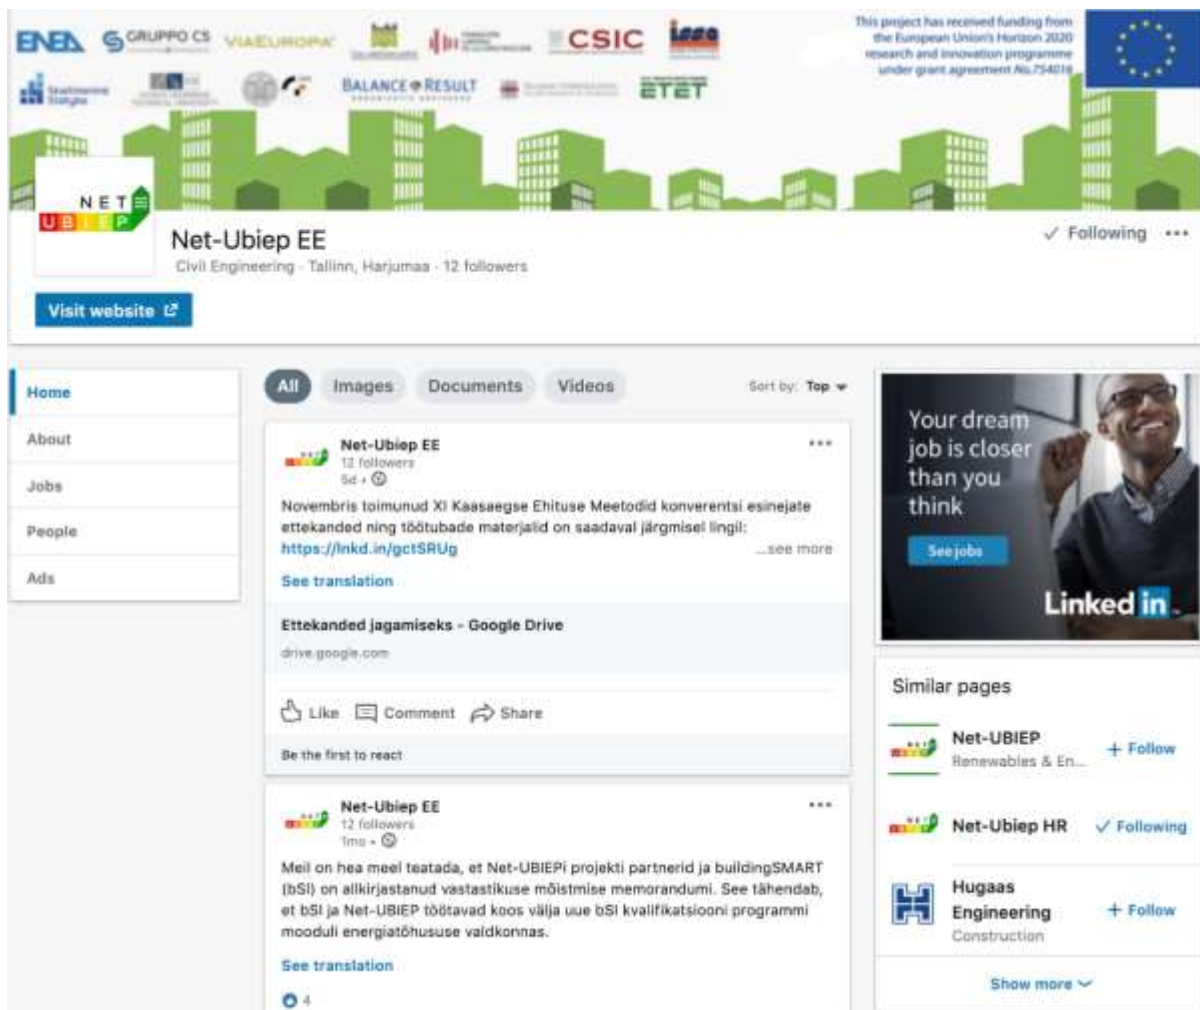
ENEA GRUPPO CS VIAEUROPA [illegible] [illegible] CSIC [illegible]

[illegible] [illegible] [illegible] BALANCE & RESULT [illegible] ETET

This project has received funding from the European Union's Horizon 2020 research and innovation programme under grant agreement No.754016

NET UBIEP

Net-Ubiep EE

Civil Engineering · Tallinn, Harjumaa · 12 followers

✓ Following •••

Visit website

Home

About

Jobs

People

Ads

All Images Documents Videos

Sort by: Top

Net-Ubiep EE
12 followers
5d •

Novembris toimunud XI Kaasaegse Ehituse Meetodid konverentsi esinejate ettekanded ning töötubade materjalid on saadaval järgmisel lingil: https://lnkd.in/gctSRUg ...see more

See translation

Ettekanded jagamiseks - Google Drive
drive.google.com

Like Comment Share

Be the first to react

Net-Ubiep EE
12 followers
1mo •

Meil on hea meel teatada, et Net-UBIEPi projekti partnerid ja buildingSMART (bSI) on allkirjastanud vastastikuse mõistmise memorandumi. See tähendab, et bSI ja Net-UBIEP töötavad koos välja uue bSI kvalifikatsiooni programmi mooduli energiatõhususe valdkonnas.

See translation

4

Your dream job is closer than you think

See jobs

Linked in

Similar pages

Net-UBIEP
Renewables & En...
+ Follow

Net-Ubiep HR
✓ Following

Hugaas Engineering
Construction
+ Follow

Show more